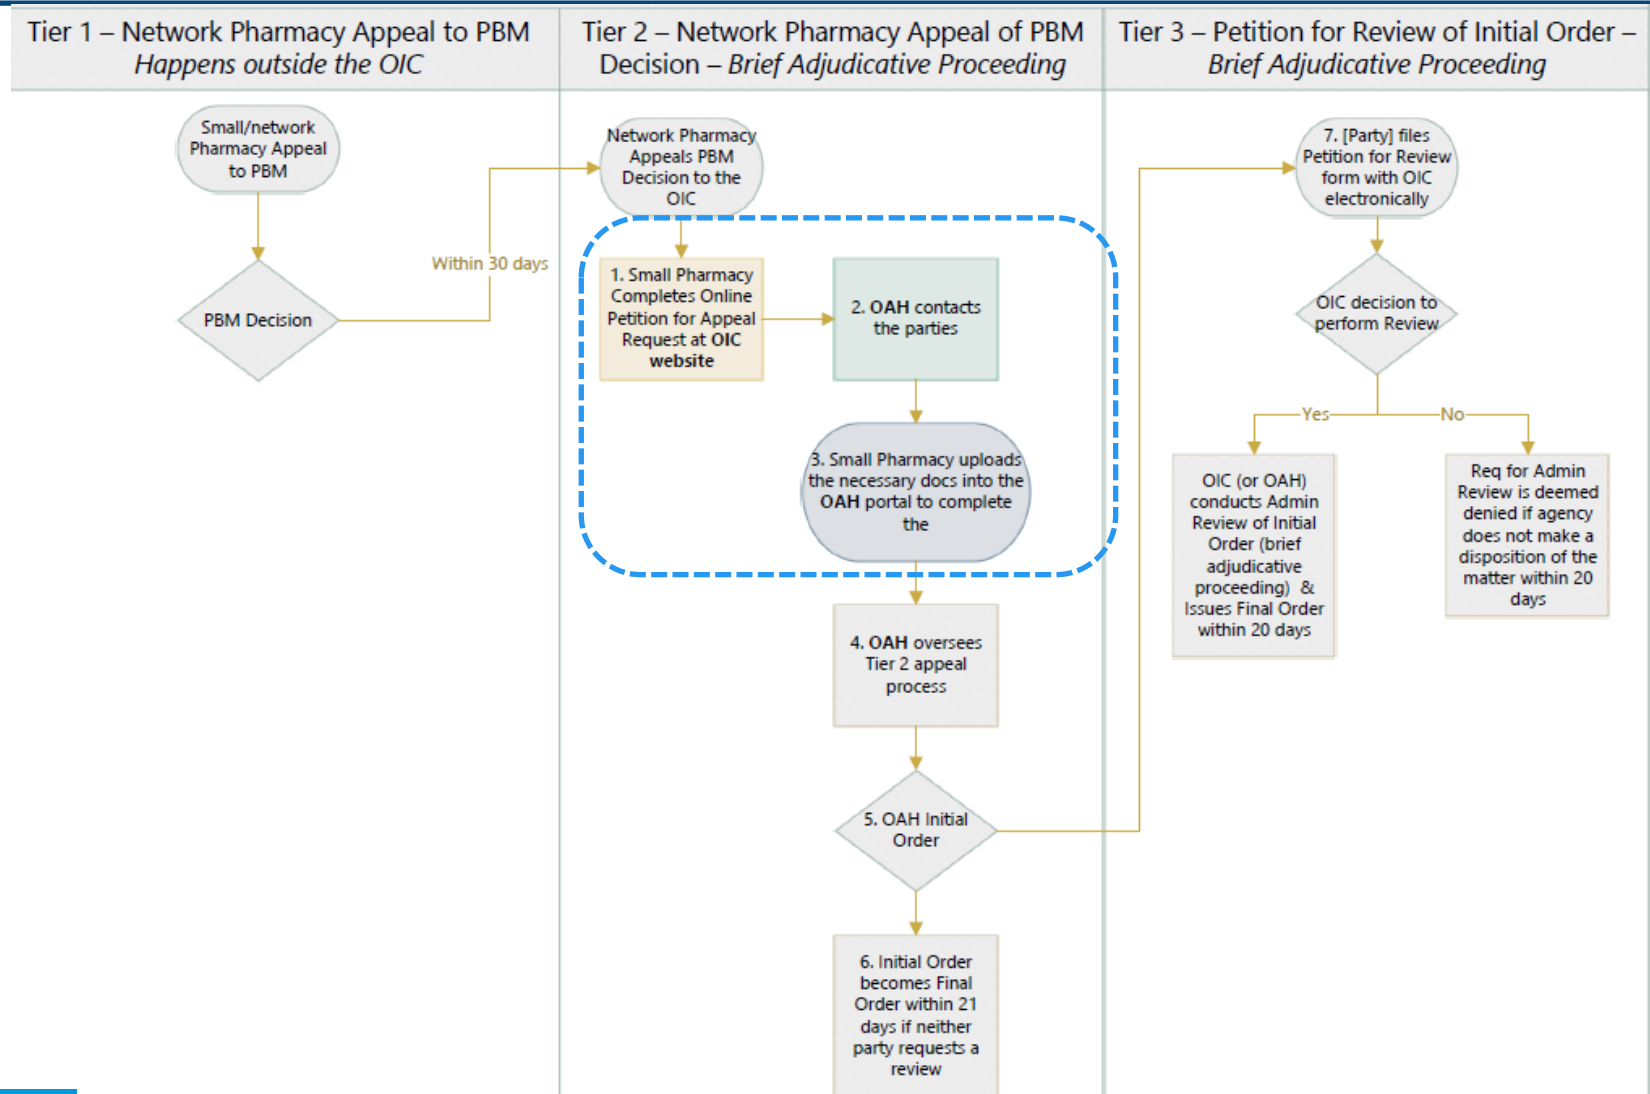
Tier 1 – Network Pharmacy Appeal to PBM
*Happens outside the OIC*

Tier 2 – Network Pharmacy Appeal of PBM Decision – *Brief Adjudicative Proceeding*

Tier 3 – Petition for Review of Initial Order – *Brief Adjudicative Proceeding*

Small/network Pharmacy Appeal to PBM

PBM Decision

Within 30 days

Network Pharmacy Appeals PBM Decision to the OIC

1. Small Pharmacy Completes Online Petition for Appeal Request at **OIC website**

2. **OAH** contacts the parties

3. Small Pharmacy uploads the necessary docs into the **OAH** portal to complete the

4. **OAH** oversees Tier 2 appeal process

5. OAH Initial Order

6. Initial Order becomes Final Order within 21 days if neither party requests a review

7. [Party] files Petition for Review form with OIC electronically

OIC decision to perform Review

Yes

No

OIC (or OAH) conducts Admin Review of Initial Order (brief adjudicative proceeding) & Issues Final Order within 20 days

Req for Admin Review is deemed denied if agency does not make a disposition of the matter within 20 days